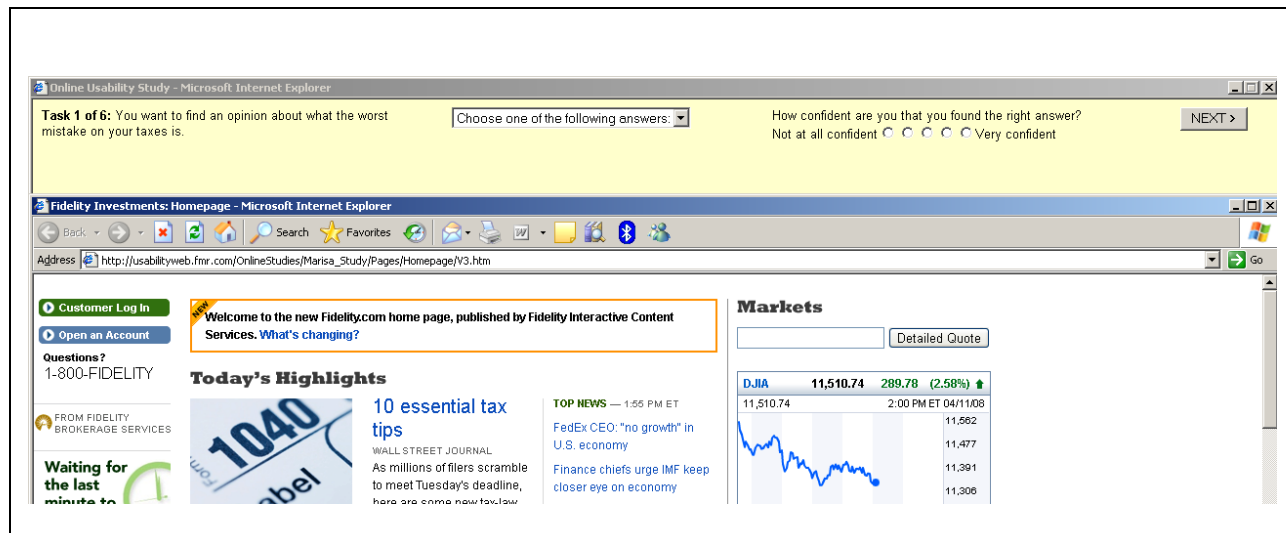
Online Usability Study - Microsoft Internet Explorer

Task 1 of 6: You want to find an opinion about what the worst mistake on your taxes is.

Choose one of the following answers:

How confident are you that you found the right answer?
Not at all confident Very confident

NEXT >

Fidelity Investments: Homepage - Microsoft Internet Explorer

Back Search Favorites

Address http://usabilityweb.fmr.com/OnlineStudies/Marisa_Study/Pages/Homepage/V3.htm

Go

Customer Log In

Open an Account

Questions?
1-800-FIDELITY

FROM FIDELITY BROKERAGE SERVICES

Waiting for the last minute to

NEW

Welcome to the new Fidelity.com home page, published by Fidelity Interactive Content Services. What's changing?

Today's Highlights

1040

abel

10 essential tax tips

WALL STREET JOURNAL

As millions of filers scramble to meet Tuesday's deadline, here are some new tax-law

TOP NEWS — 1:55 PM ET

FedEx CEO: "no growth" in U.S. economy

Finance chiefs urge IMF keep closer eye on economy

Markets

Detailed Quote

| DJIA | 11,510.74 | 289.78 | (2.58%) |
|---|---|---|---|

11,510.74 2:00 PM ET 04/11/08

11,562
11,477
11,391
11,306